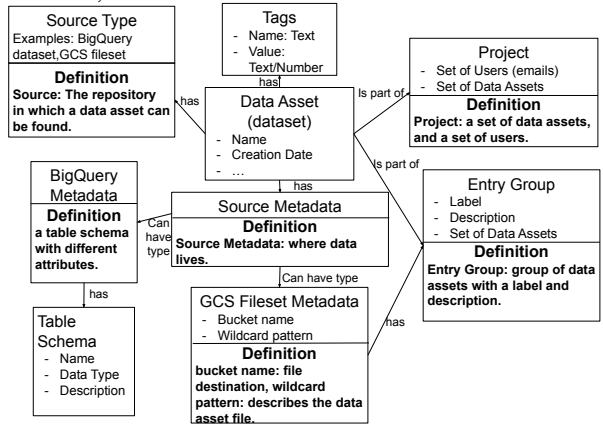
Source Type
Examples: BigQuery dataset,GCS fileset

Definition
Source: The repository in which a data asset can be found.

Tags
- Name: Text
- Value: Text/Number

has

Project
- Set of Users (emails)
- Set of Data Assets

Definition
Project: a set of data assets, and a set of users.

has

Data Asset (dataset)
- Name
- Creation Date
- …

Is part of

Is part of

BigQuery Metadata

Definition
a table schema with different attributes.

has

Source Metadata

Definition
Source Metadata: where data lives.

Can have type

Entry Group
- Label
- Description
- Set of Data Assets

Definition
Entry Group: group of data assets with a label and description.

has

Can have type

Table Schema
- Name
- Data Type
- Description

GCS Fileset Metadata
- Bucket name
- Wildcard pattern

Definition
bucket name: file destination, wildcard pattern: describes the data asset file.

has